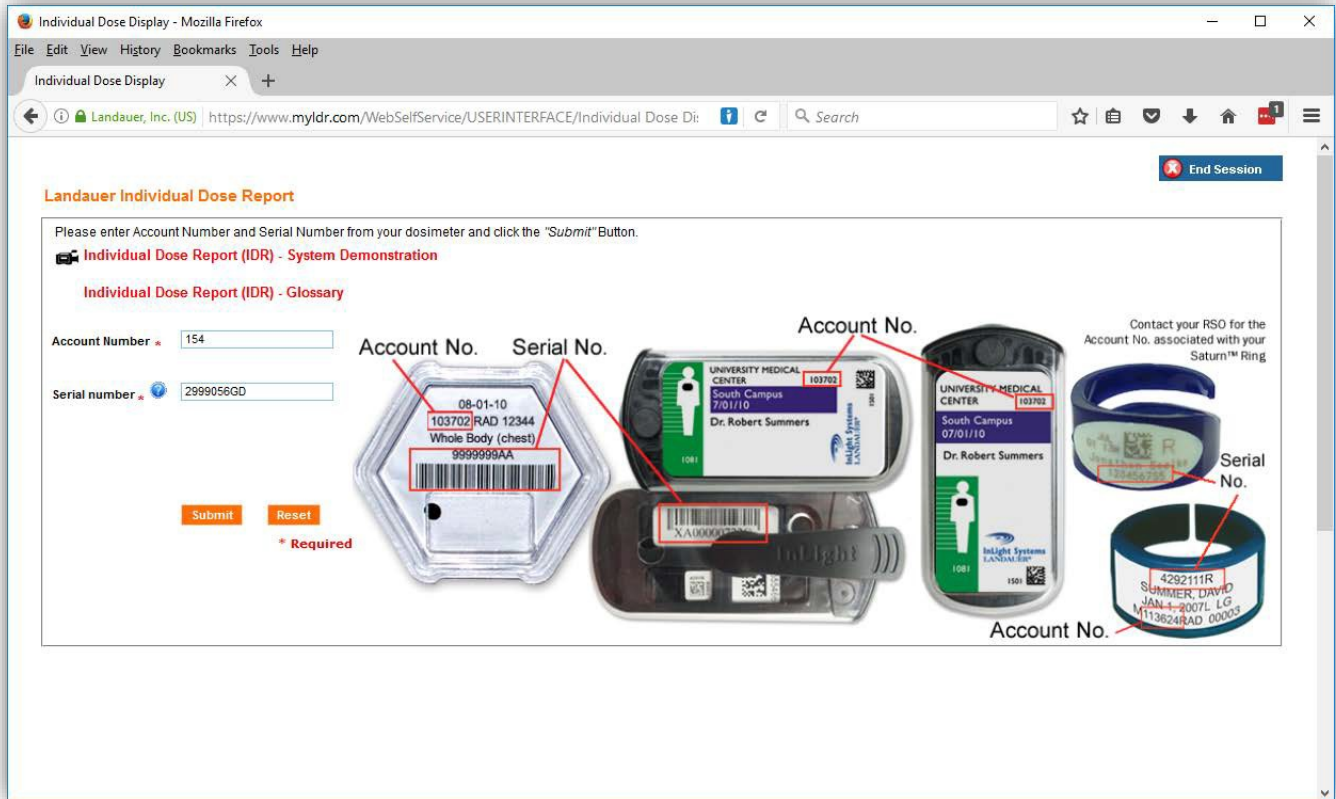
Individual Dose Display - Mozilla Firefox

File Edit View History Bookmarks Tools Help

Individual Dose Display

Landauer, Inc. (US) https://www.myldr.com/WebSelfService/USERINTERFACE/Individual Dose Di

Search

End Session

Landauer Individual Dose Report

Please enter Account Number and Serial Number from your dosimeter and click the "Submit" Button.

Individual Dose Report (IDR) - System Demonstration

Individual Dose Report (IDR) - Glossary

Account Number * 154

Serial number * 2999056GD

Submit Reset

* Required

Account No. Serial No.

08-01-10
103702 RAD 12344
Whole Body (chest)
9999999AA

Account No.

UNIVERSITY MEDICAL CENTER 103702
South Campus
7/01/10
Dr. Robert Summers

InLight Systems LANDAUER

XA0000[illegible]

InLight

UNIVERSITY MEDICAL CENTER 103702
South Campus
07/01/10
Dr. Robert Summers

InLight Systems LANDAUER

Contact your RSO for the Account No. associated with your Saturn™ Ring

R

Serial No.

4292111R
SUMMER, DAVID
JAN 1, 2007L LG
113624RAD 00003

Account No.